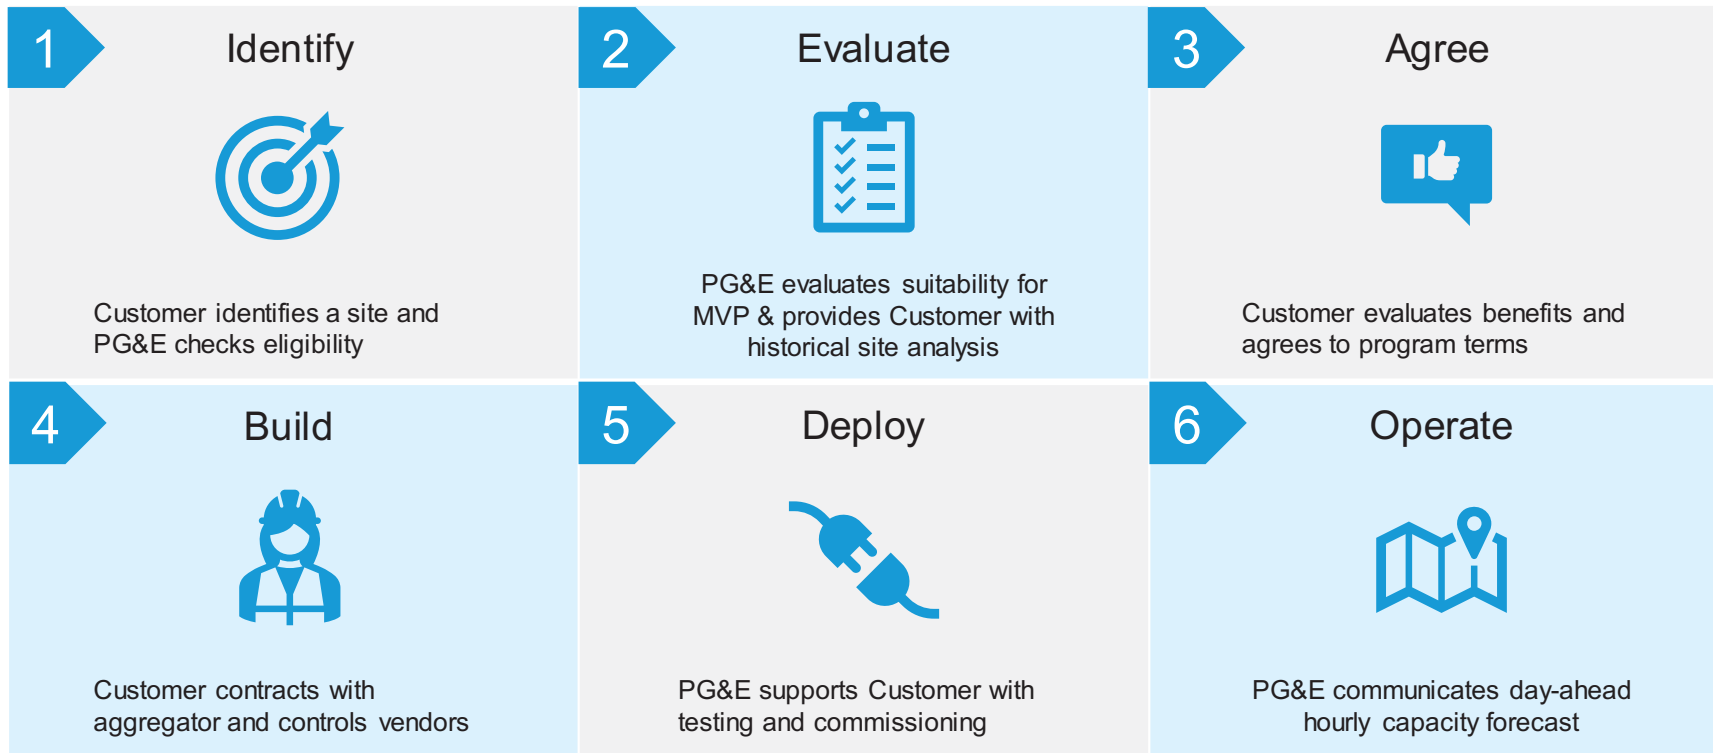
1 Identify

Customer identifies a site and PG&E checks eligibility

2 Evaluate

PG&E evaluates suitability for MVP & provides Customer with historical site analysis

3 Agree

Customer evaluates benefits and agrees to program terms

4 Build

Customer contracts with aggregator and controls vendors

5 Deploy

PG&E supports Customer with testing and commissioning

6 Operate

PG&E communicates day-ahead hourly capacity forecast